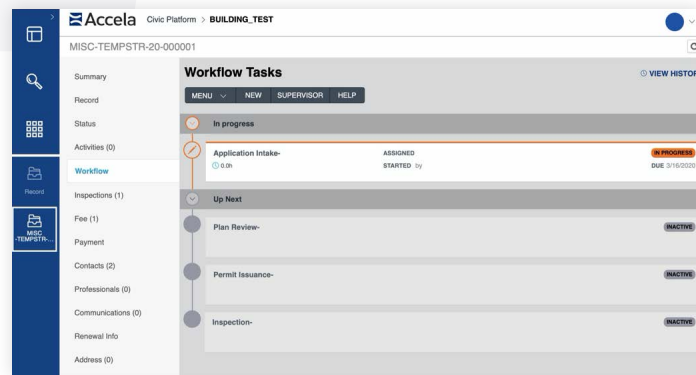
Accela Civic Platform > BUILDING_TEST

MISC-TEMPSTR-20-000001

Record

MISC -TEMPSTR-...

Summary
Record
Status
Activities (0)
Workflow
Inspections (1)
Fee (1)
Payment
Contacts (2)
Professionals (0)
Communications (0)
Renewal Info
Address (0)

Workflow Tasks

VIEW HISTOR

MENU NEW SUPERVISOR HELP

In progress

Application Intake-
0.0h
ASSIGNED
STARTED by
IN PROGRESS
DUE 3/16/2020

Up Next

Plan Review-
INACTIVE

Permit Issuance-
INACTIVE

Inspection-
INACTIVE